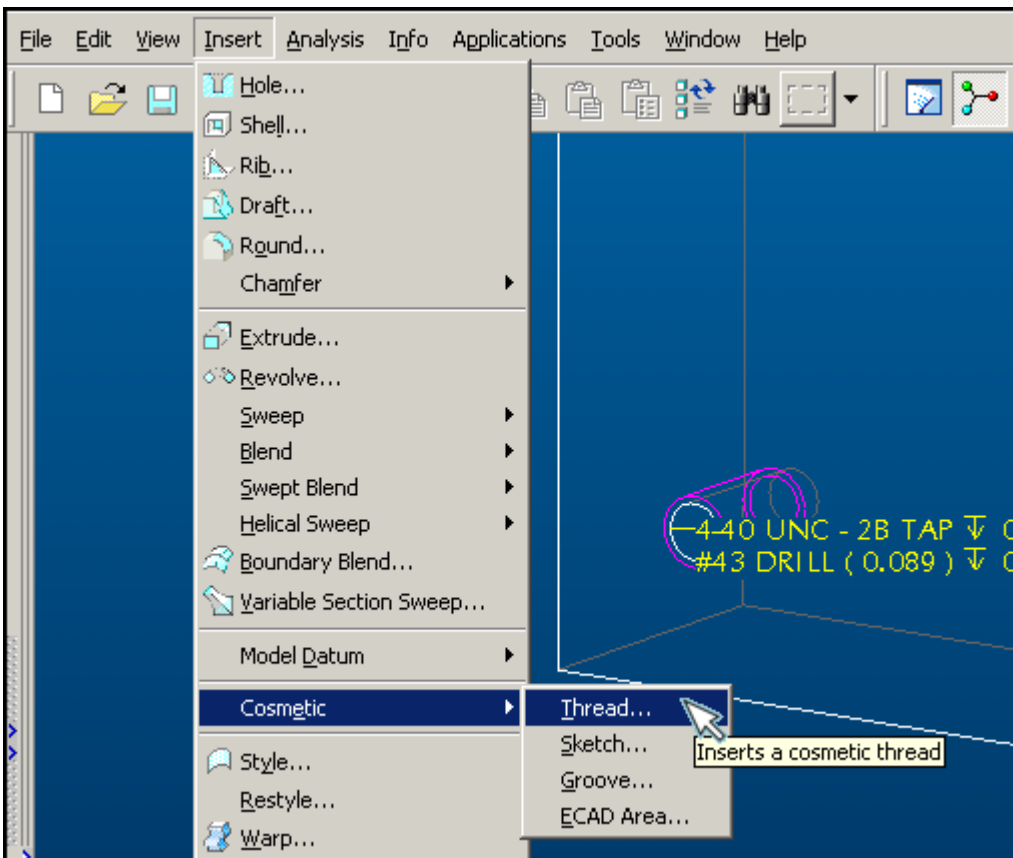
File Edit View Insert Analysis Info Applications Tools Window Help

Hole...
Shell...
Rib...
Draft...
Round...
Chamfer
Extrude...
Revolve...
Sweep
Blend
Swept Blend
Helical Sweep
Boundary Blend...
Variable Section Sweep...
Model Datum
Cosmetic
Style...
Restyle...
Warp...

Thread...
Sketch...
Groove...
ECAD Area...

Inserts a cosmetic thread

4-40 UNC - 2B TAP ↧ 0
#43 DRILL ( 0.089 ) ↧ 0